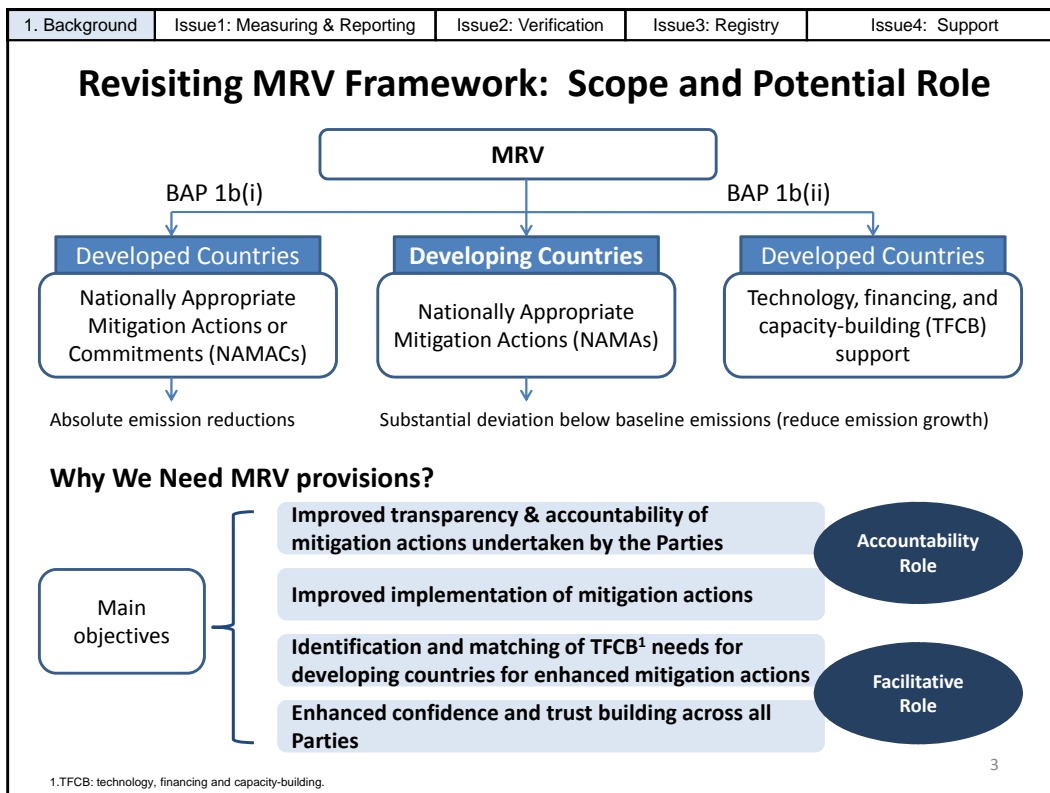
| 1. Background | Issue1: Measuring & Reporting | Issue2: Verification | Issue3: Registry | Issue4: Support |
|---|---|---|---|---|

# Revisiting MRV Framework: Scope and Potential Role

MRV

BAP 1b(i)

BAP 1b(ii)

Developed Countries

Nationally Appropriate Mitigation Actions or Commitments (NAMACs)

Developing Countries

Nationally Appropriate Mitigation Actions (NAMAs)

Developed Countries

Technology, financing, and capacity-building (TFCB) support

Absolute emission reductions

Substantial deviation below baseline emissions (reduce emission growth)

**Why We Need MRV provisions?**

Main objectives

Improved transparency & accountability of mitigation actions undertaken by the Parties

Improved implementation of mitigation actions

Accountability Role

Identification and matching of TFCB$^1$ needs for developing countries for enhanced mitigation actions

Enhanced confidence and trust building across all Parties

Facilitative Role

3

1.TFCB: technology, financing and capacity-building.